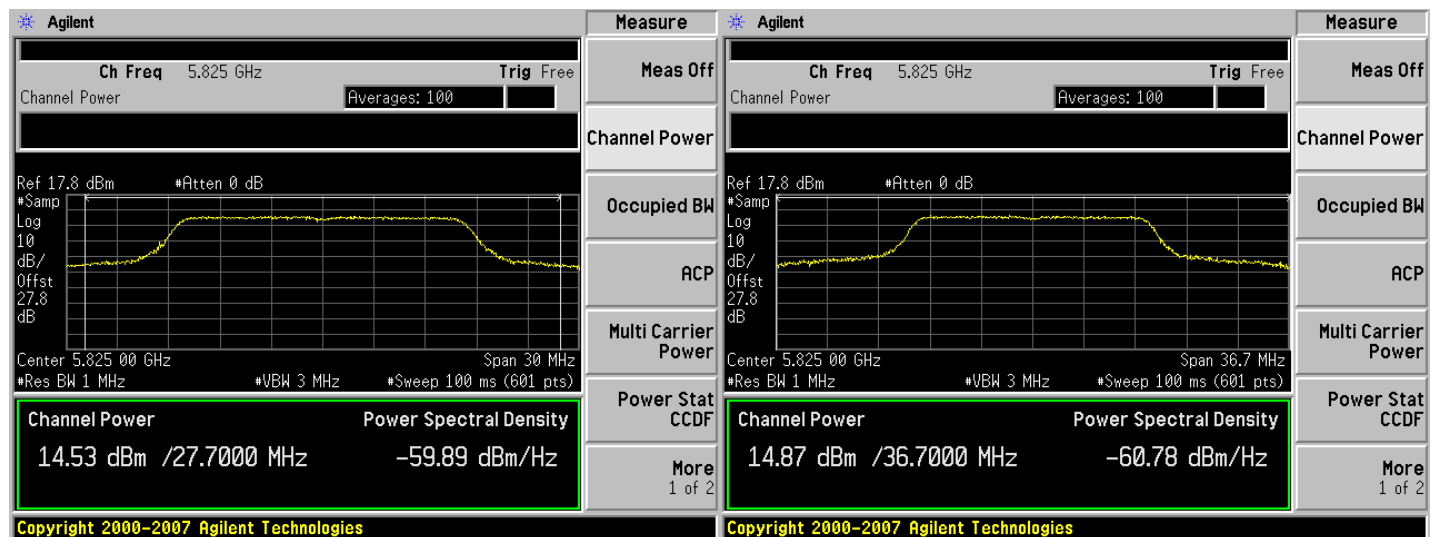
Agilent

Ch Freq 5.825 GHz Trig Free

Channel Power Averages: 100

Ref 17.8 dBm #Atten 0 dB

#Samp
Log
10
dB/
Offst
27.8
dB

Center 5.825 00 GHz Span 30 MHz
#Res BW 1 MHz #VBW 3 MHz #Sweep 100 ms (601 pts)

Channel Power Power Spectral Density

14.53 dBm /27.7000 MHz -59.89 dBm/Hz

Copyright 2000-2007 Agilent Technologies

Measure

Meas Off

Channel Power

Occupied BW

ACP

Multi Carrier Power

Power Stat CCDF

More
1 of 2

Agilent

Ch Freq 5.825 GHz Trig Free

Channel Power Averages: 100

Ref 17.8 dBm #Atten 0 dB

#Samp
Log
10
dB/
Offst
27.8
dB

Center 5.825 00 GHz Span 36.7 MHz
#Res BW 1 MHz #VBW 3 MHz #Sweep 100 ms (601 pts)

Channel Power Power Spectral Density

14.87 dBm /36.7000 MHz -60.78 dBm/Hz

Copyright 2000-2007 Agilent Technologies

Measure

Meas Off

Channel Power

Occupied BW

ACP

Multi Carrier Power

Power Stat CCDF

More
1 of 2